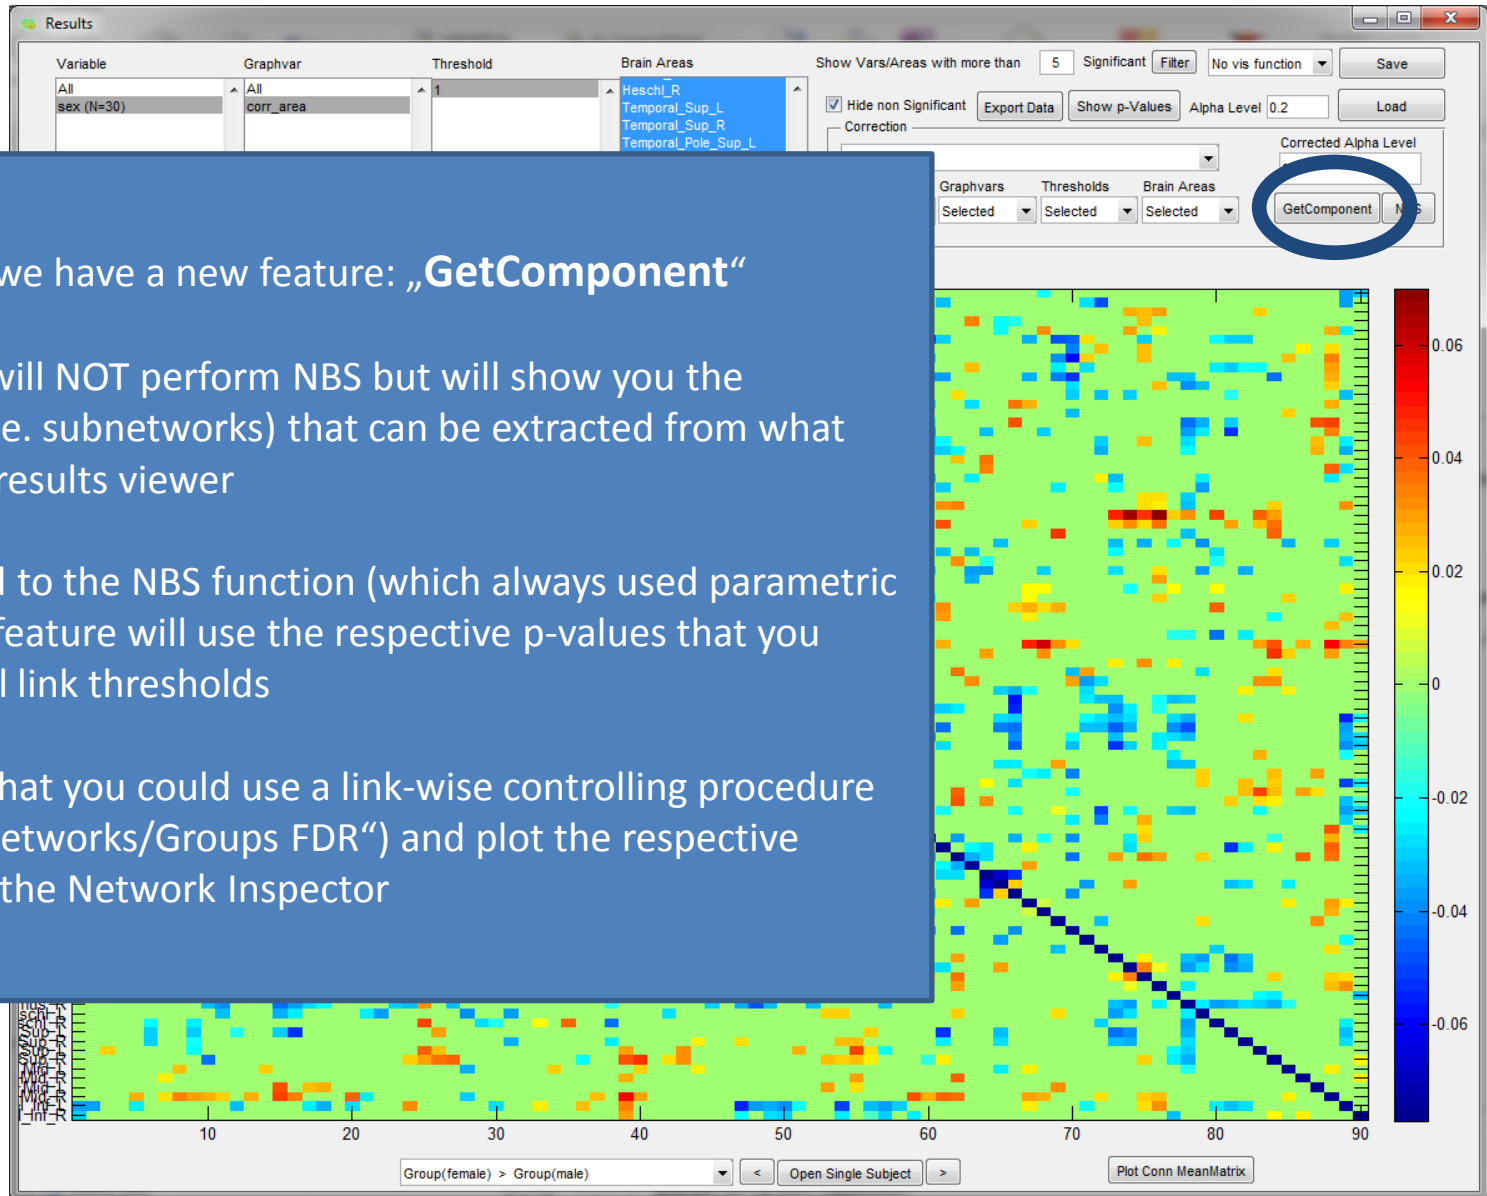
Results

Variable
All
sex (N=30)

Graphvar
All
corr_area

Threshold
1

Brain Areas
Heschl_R
Temporal_Sup_L
Temporal_Sup_R
Temporal_Pole_Sup_L

Show Vars/Areas with more than 5 Significant Filter

No vis function

Save

Hide non Significant Export Data Show p-Values Alpha Level 0.2

Load

Correction

Corrected Alpha Level

Graphvars Thresholds Brain Areas
Selected Selected Selected

GetComponent N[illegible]S

we have a new feature: „GetComponent“

will NOT perform NBS but will show you the e. subnetworks) that can be extracted from what results viewer

to the NBS function (which always used parametric feature will use the respective p-values that you l link thresholds

hat you could use a link-wise controlling procedure etworks/Groups FDR“) and plot the respective the Network Inspector

0.06
0.04
0.02
0
-0.02
-0.04
-0.06

10 20 30 40 50 60 70 80 90

Group(female) > Group(male)

<

Open Single Subject

>

Plot Conn MeanMatrix